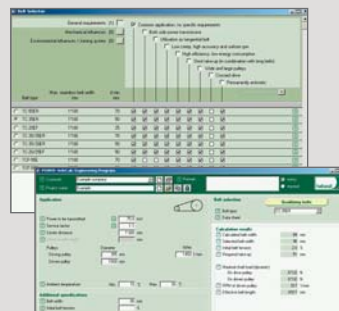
Belt Selection

General requirements

Mechanical influences

Environmental influences / Running qualities

Common application, no specific requirements

Belt with power transmission

Utilization as tangential belt

Low comp. high accuracy and motion pos.

High efficiency, low energy consumption

Short take-up for combination with long belts

Wide and large pulleys

Crossed drive

Permanently antistatic

Belt type

Max. seamless belt width mm

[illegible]

TC 35E/1

TC 35E/X

TC 20E/T

TC 35/T2BE

TC 35/5BE

TC 25/2BE

TCF 55E

TCF 35

Habasit

Habasit Select 40 Engineering Program

Application

Belt selection

Calculation results

Additional specifications